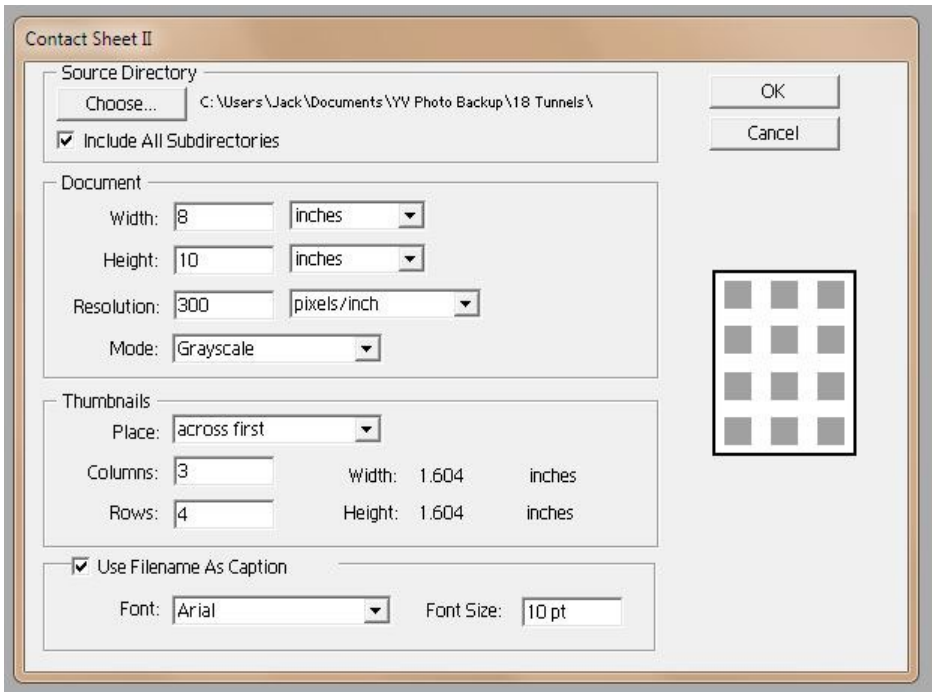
Contact Sheet II

Source Directory
Choose...
C:\Users\Jack\Documents\YV Photo Backup\18 Tunnels\
Include All Subdirectories

OK
Cancel

Document
Width: 8 inches
Height: 10 inches
Resolution: 300 pixels/inch
Mode: Grayscale

Thumbnails
Place: across first
Columns: 3
Width: 1.604 inches
Rows: 4
Height: 1.604 inches

Use Filename As Caption
Font: Arial
Font Size: 10 pt